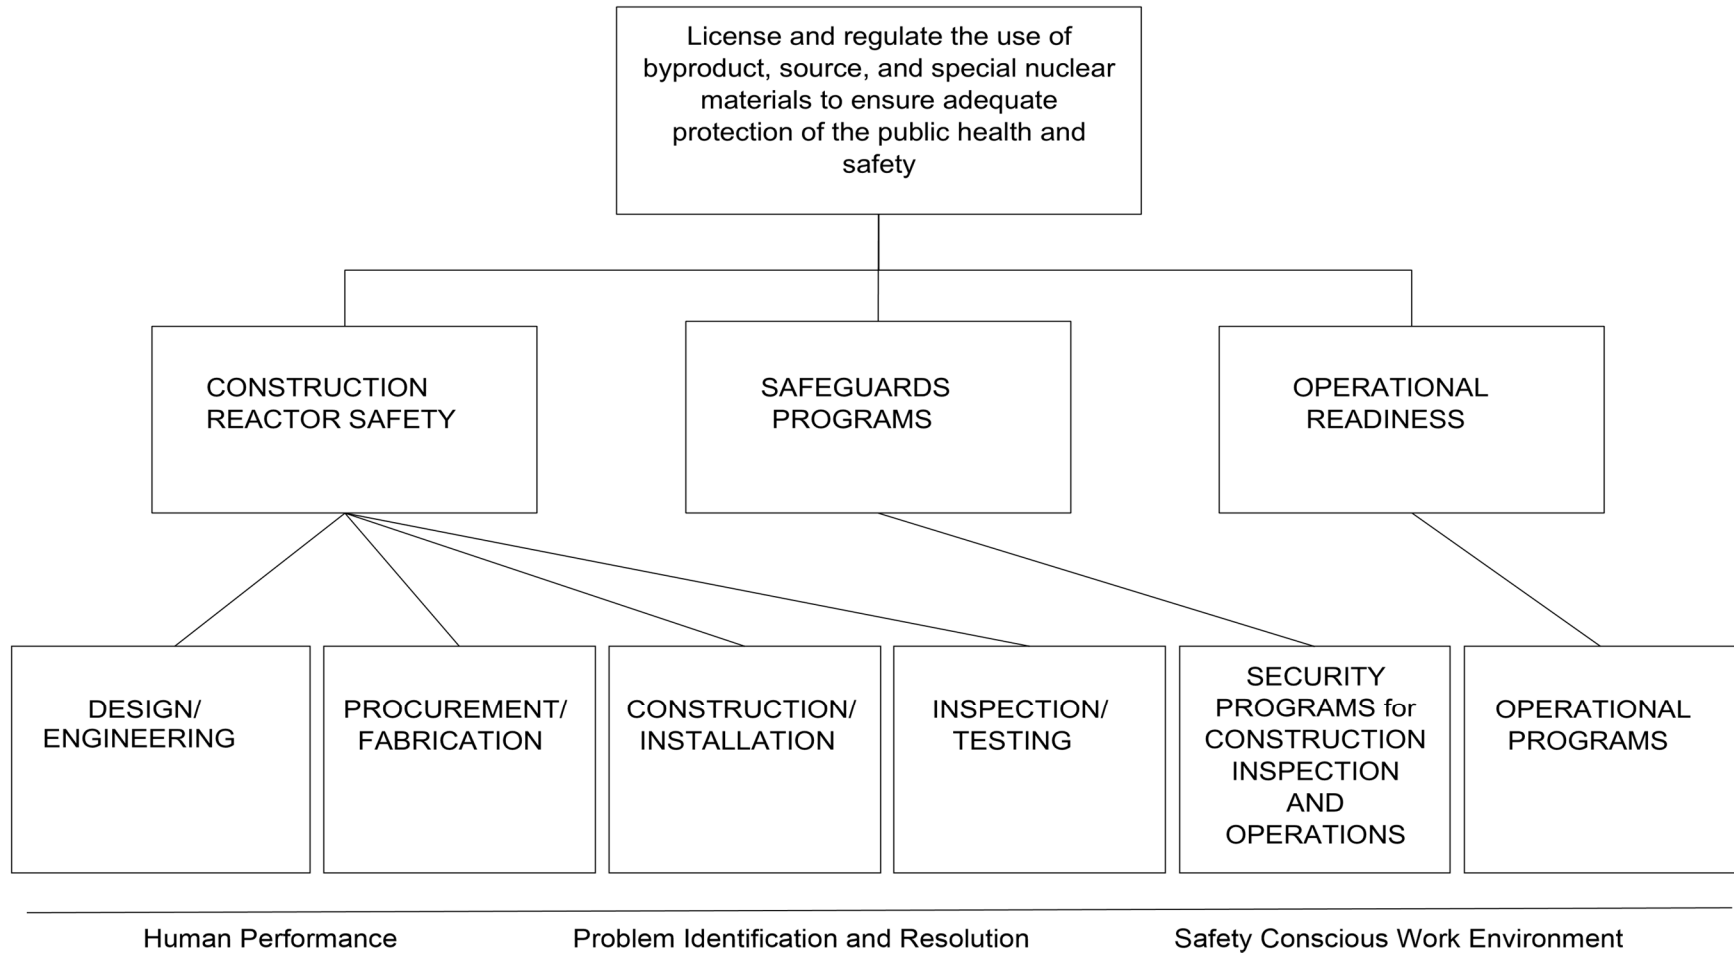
License and regulate the use of byproduct, source, and special nuclear materials to ensure adequate protection of the public health and safety

CONSTRUCTION REACTOR SAFETY

SAFEGUARDS PROGRAMS

OPERATIONAL READINESS

DESIGN/ ENGINEERING

PROCUREMENT/ FABRICATION

CONSTRUCTION/ INSTALLATION

INSPECTION/ TESTING

SECURITY PROGRAMS for CONSTRUCTION INSPECTION AND OPERATIONS

OPERATIONAL PROGRAMS

Human Performance

Problem Identification and Resolution

Safety Conscious Work Environment